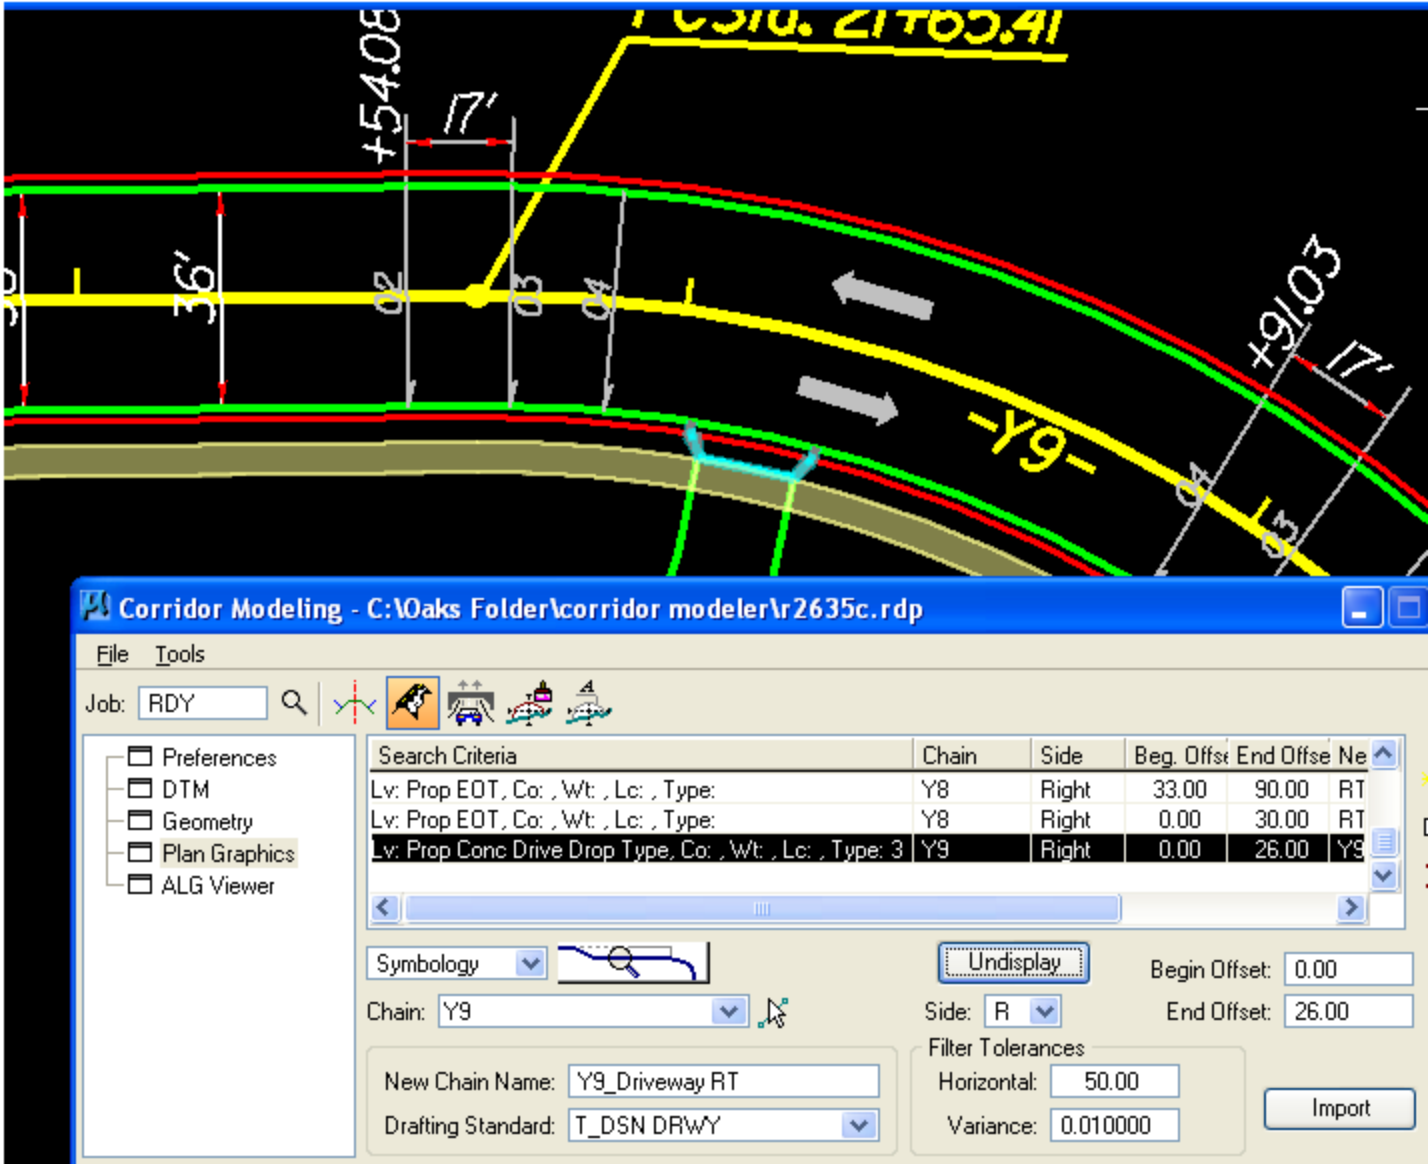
+54.08
17'
36'
02
03
04
+91.03
17'
-Y9-
04
03

Corridor Modeling - C:\Oaks Folder\corridor modeler\r2635c.rdp
File Tools
Job: RDY

Preferences
DTM
Geometry
Plan Graphics
ALG Viewer

| Search Criteria | Chain | Side | Beg. Offs | End Offse | Ne |
|---|---|---|---|---|---|
| Lv: Prop EOT, Co: , Wt: , Lc: , Type: | Y8 | Right | 33.00 | 90.00 | RT |
| Lv: Prop EOT, Co: , Wt: , Lc: , Type: | Y8 | Right | 0.00 | 30.00 | RT |
| Lv: Prop Conc Drive Drop Type, Co: , Wt: , Lc: , Type: 3 | Y9 | Right | 0.00 | 26.00 | Y9 |

Symbology
Undisplay
Begin Offset: 0.00
Chain: Y9
Side: R
End Offset: 26.00
New Chain Name: Y9_Driveway RT
Drafting Standard: T_DSN DRWY
Filter Tolerances
Horizontal: 50.00
Variance: 0.010000
Import